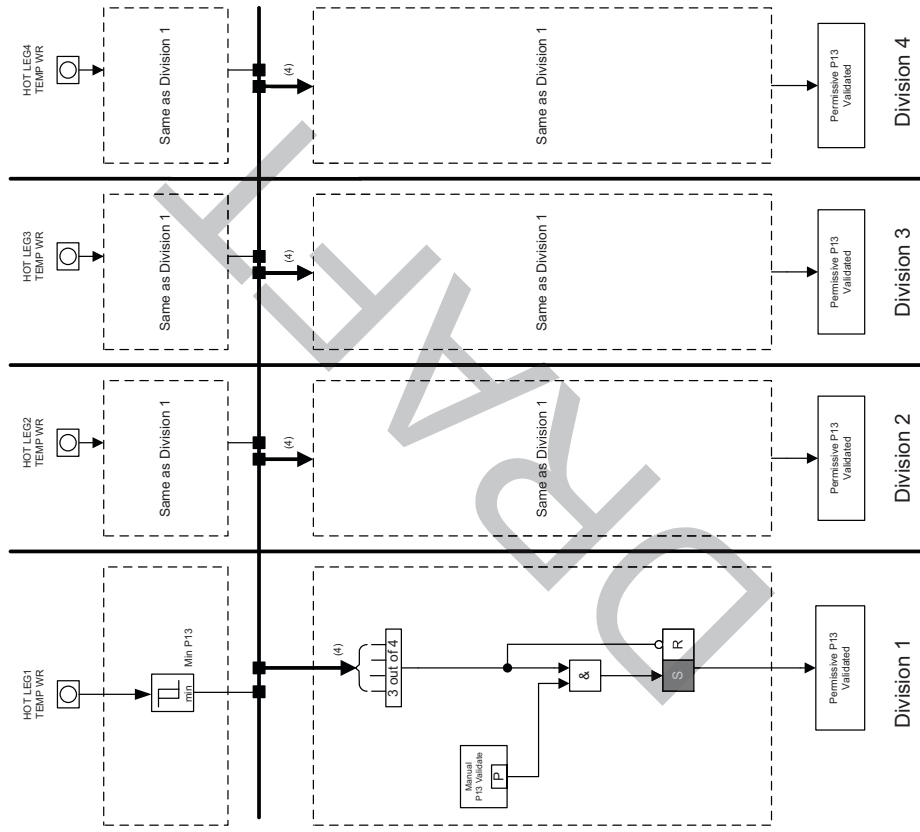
HOT LEG4 TEMP WR

Same as Division 1

(4)

Same as Division 1

Permissive P13 Validated

Division 4

HOT LEG3 TEMP WR

Same as Division 1

(4)

Same as Division 1

Permissive P13 Validated

Division 3

HOT LEG2 TEMP WR

Same as Division 1

(4)

Same as Division 1

Permissive P13 Validated

Division 2

HOT LEG1 TEMP WR

min

Min P13

(4)

3 out of 4

R

&

S

Manual P13 Validate

P

Permissive P13 Validated

Division 1

DRAFT